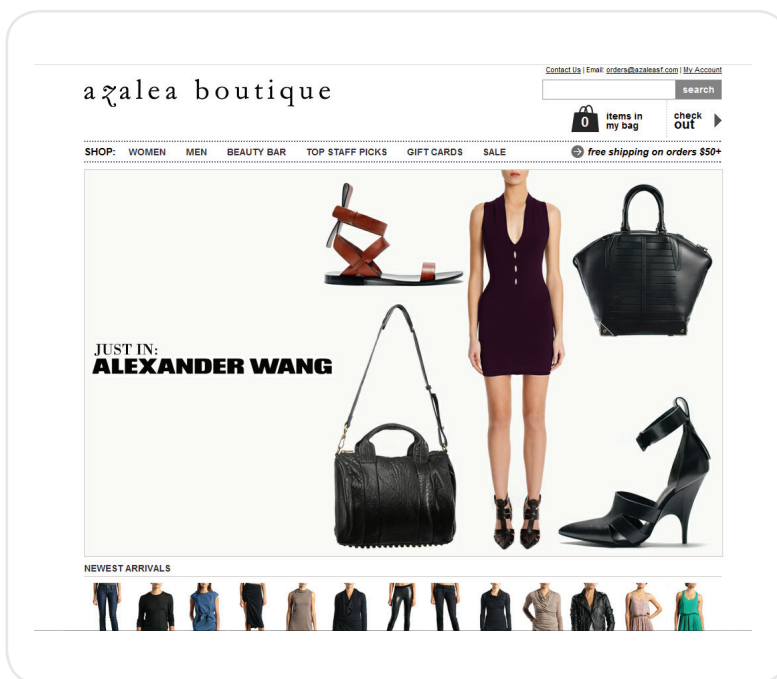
Contact Us | Email: orders@azaleasf.com | My Account

azalea boutique

search

0 items in my bag

check out

SHOP: WOMEN MEN BEAUTY BAR TOP STAFF PICKS GIFT CARDS SALE

free shipping on orders $50+

JUST IN:
ALEXANDER WANG

NEWEST ARRIVALS